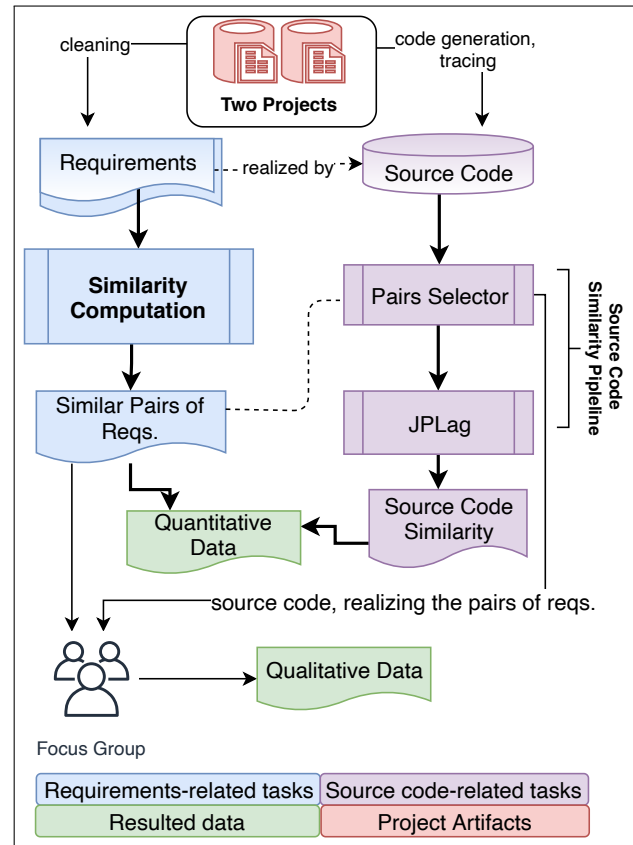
cleaning

Two Projects

code generation, tracing

Requirements

realized by

Source Code

Similarity Computation

Pairs Selector

Source Code Similarity Pipleline

Similar Pairs of Reqs.

JPLag

Quantitative Data

Source Code Similarity

source code, realizing the pairs of reqs.

Qualitative Data

Focus Group

Requirements-related tasks

Source code-related tasks

Resulted data

Project Artifacts